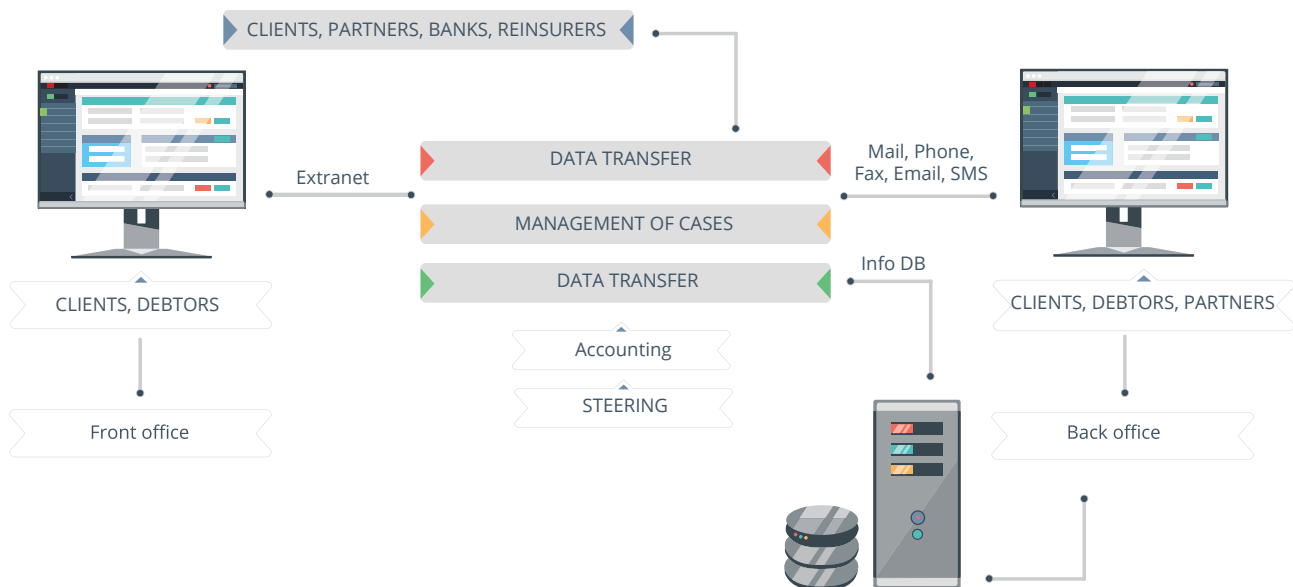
CLIENTS, PARTNERS, BANKS, REINSURERS

Extranet

DATA TRANSFER

Mail, Phone, Fax, Email, SMS

MANAGEMENT OF CASES

DATA TRANSFER

Info DB

CLIENTS, DEBTORS

CLIENTS, DEBTORS, PARTNERS

Accounting

STEERING

Front office

Back office